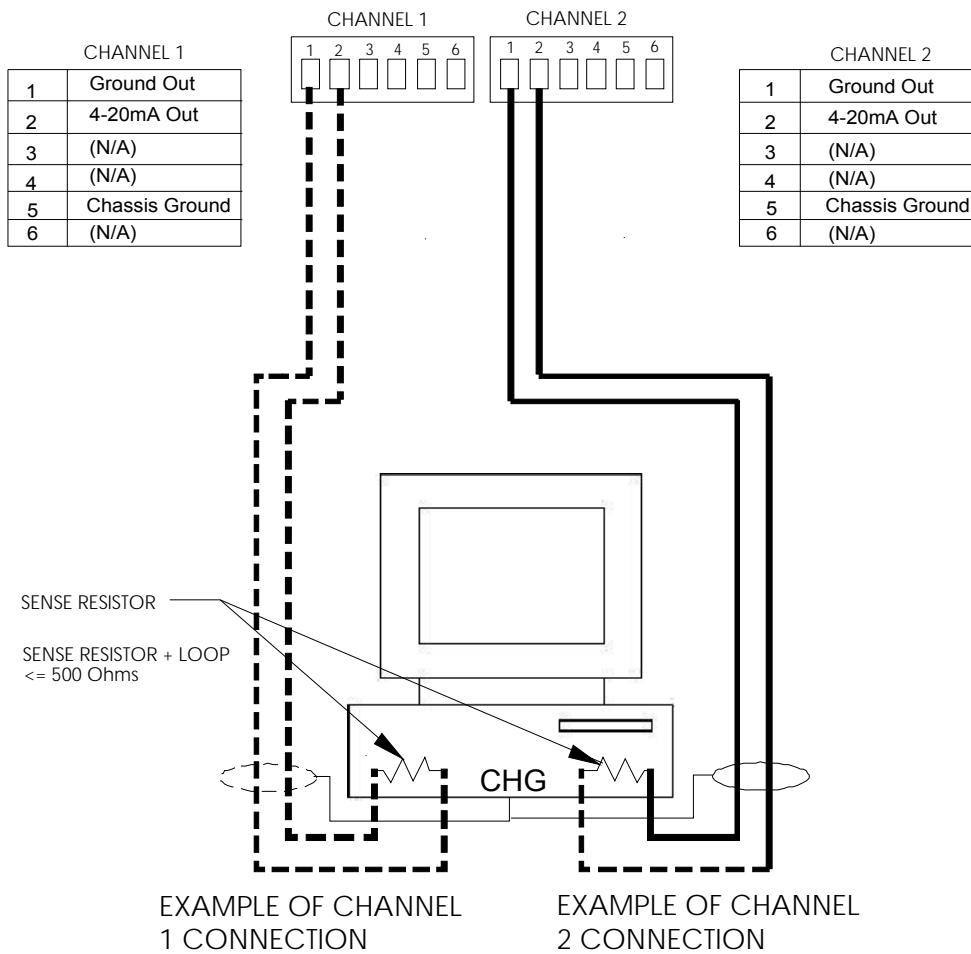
CHANNEL 1

| 1 | Ground Out |
|---|---|
| 2 | 4-20mA Out |
| 3 | (N/A) |
| 4 | (N/A) |
| 5 | Chassis Ground |
| 6 | (N/A) |

CHANNEL 1

1 2 3 4 5 6

CHANNEL 2

1 2 3 4 5 6

CHANNEL 2

| 1 | Ground Out |
|---|---|
| 2 | 4-20mA Out |
| 3 | (N/A) |
| 4 | (N/A) |
| 5 | Chassis Ground |
| 6 | (N/A) |

SENSE RESISTOR

SENSE RESISTOR + LOOP
<= 500 Ohms

CHG

EXAMPLE OF CHANNEL 1 CONNECTION

EXAMPLE OF CHANNEL 2 CONNECTION